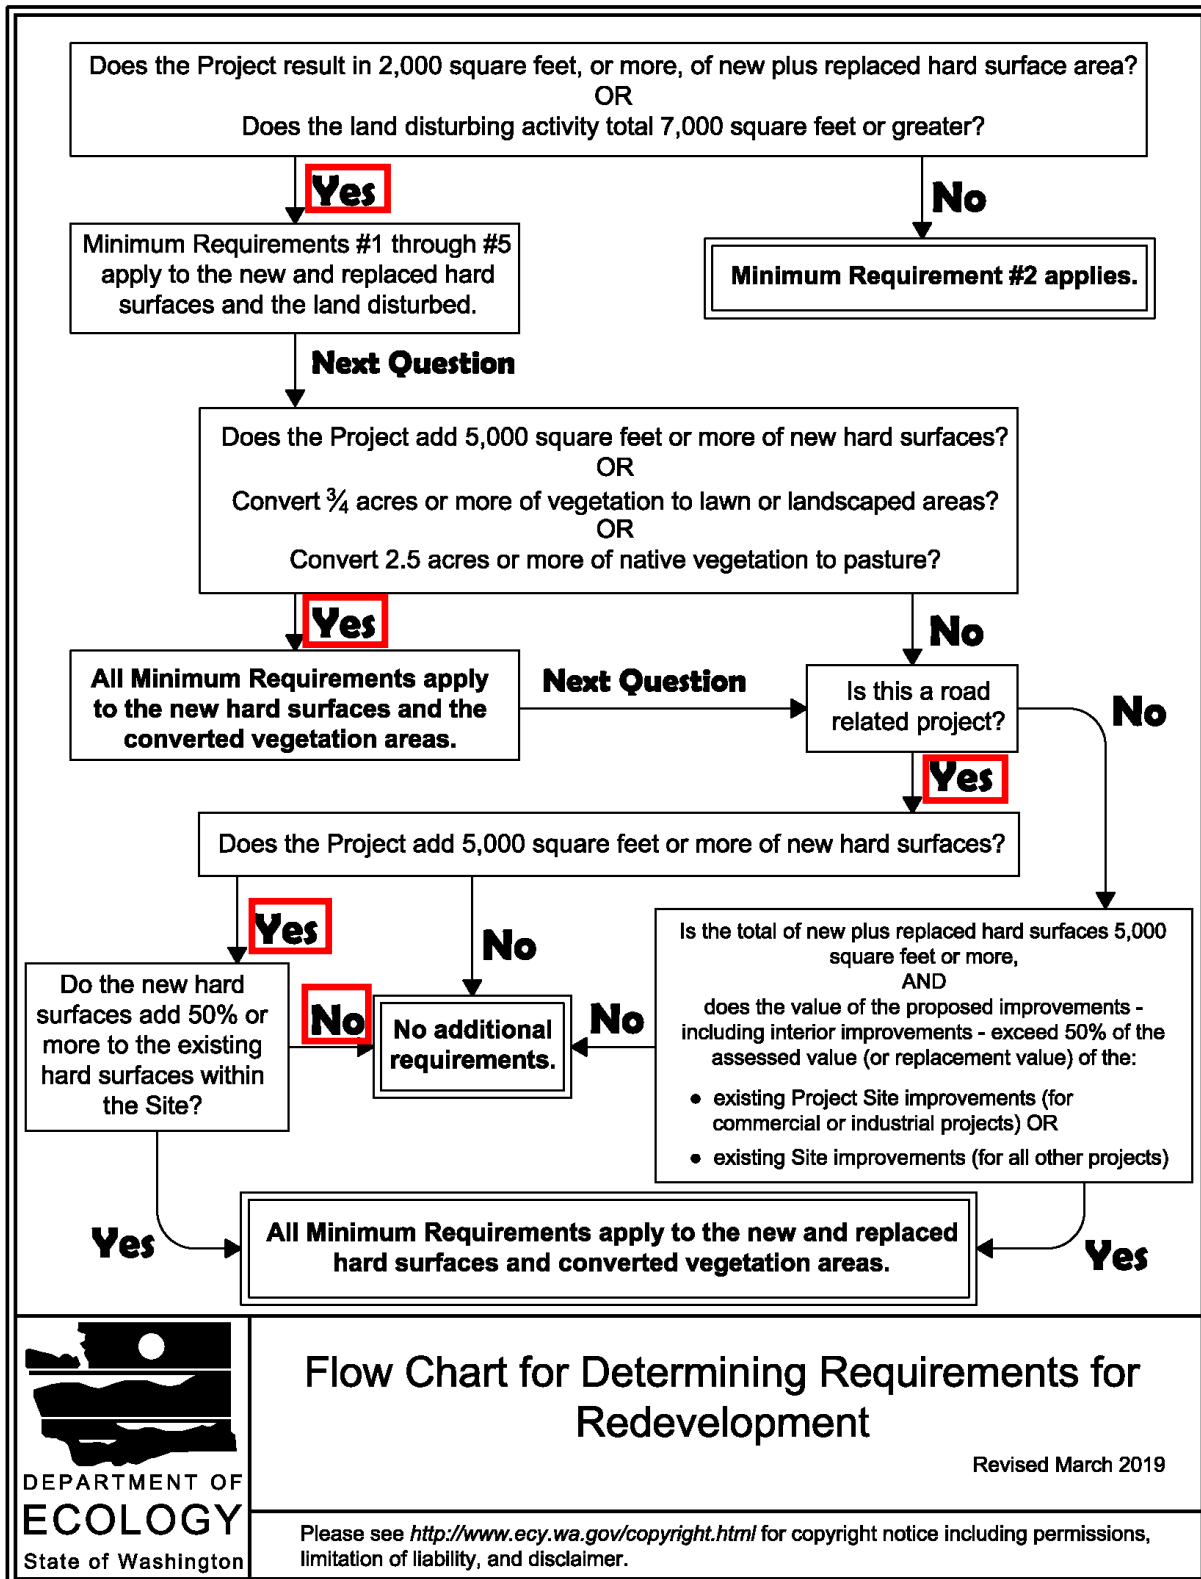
Does the Project result in 2,000 square feet, or more, of new plus replaced hard surface area?
OR
Does the land disturbing activity total 7,000 square feet or greater?

Yes

No

Minimum Requirements #1 through #5 apply to the new and replaced hard surfaces and the land disturbed.

Minimum Requirement #2 applies.

Next Question

Does the Project add 5,000 square feet or more of new hard surfaces?
OR
Convert ¾ acres or more of vegetation to lawn or landscaped areas?
OR
Convert 2.5 acres or more of native vegetation to pasture?

Yes

No

All Minimum Requirements apply to the new hard surfaces and the converted vegetation areas.

Next Question

Is this a road related project?

No

Yes

Does the Project add 5,000 square feet or more of new hard surfaces?

Yes

No

Is the total of new plus replaced hard surfaces 5,000 square feet or more,
AND
does the value of the proposed improvements - including interior improvements - exceed 50% of the assessed value (or replacement value) of the:

- existing Project Site improvements (for commercial or industrial projects) OR
- existing Site improvements (for all other projects)

Do the new hard surfaces add 50% or more to the existing hard surfaces within the Site?

No

No additional requirements.

No

Yes

All Minimum Requirements apply to the new and replaced hard surfaces and converted vegetation areas.

Yes

DEPARTMENT OF
ECOLOGY
State of Washington

Flow Chart for Determining Requirements for Redevelopment

Revised March 2019

Please see *http://www.ecy.wa.gov/copyright.html* for copyright notice including permissions, limitation of liability, and disclaimer.